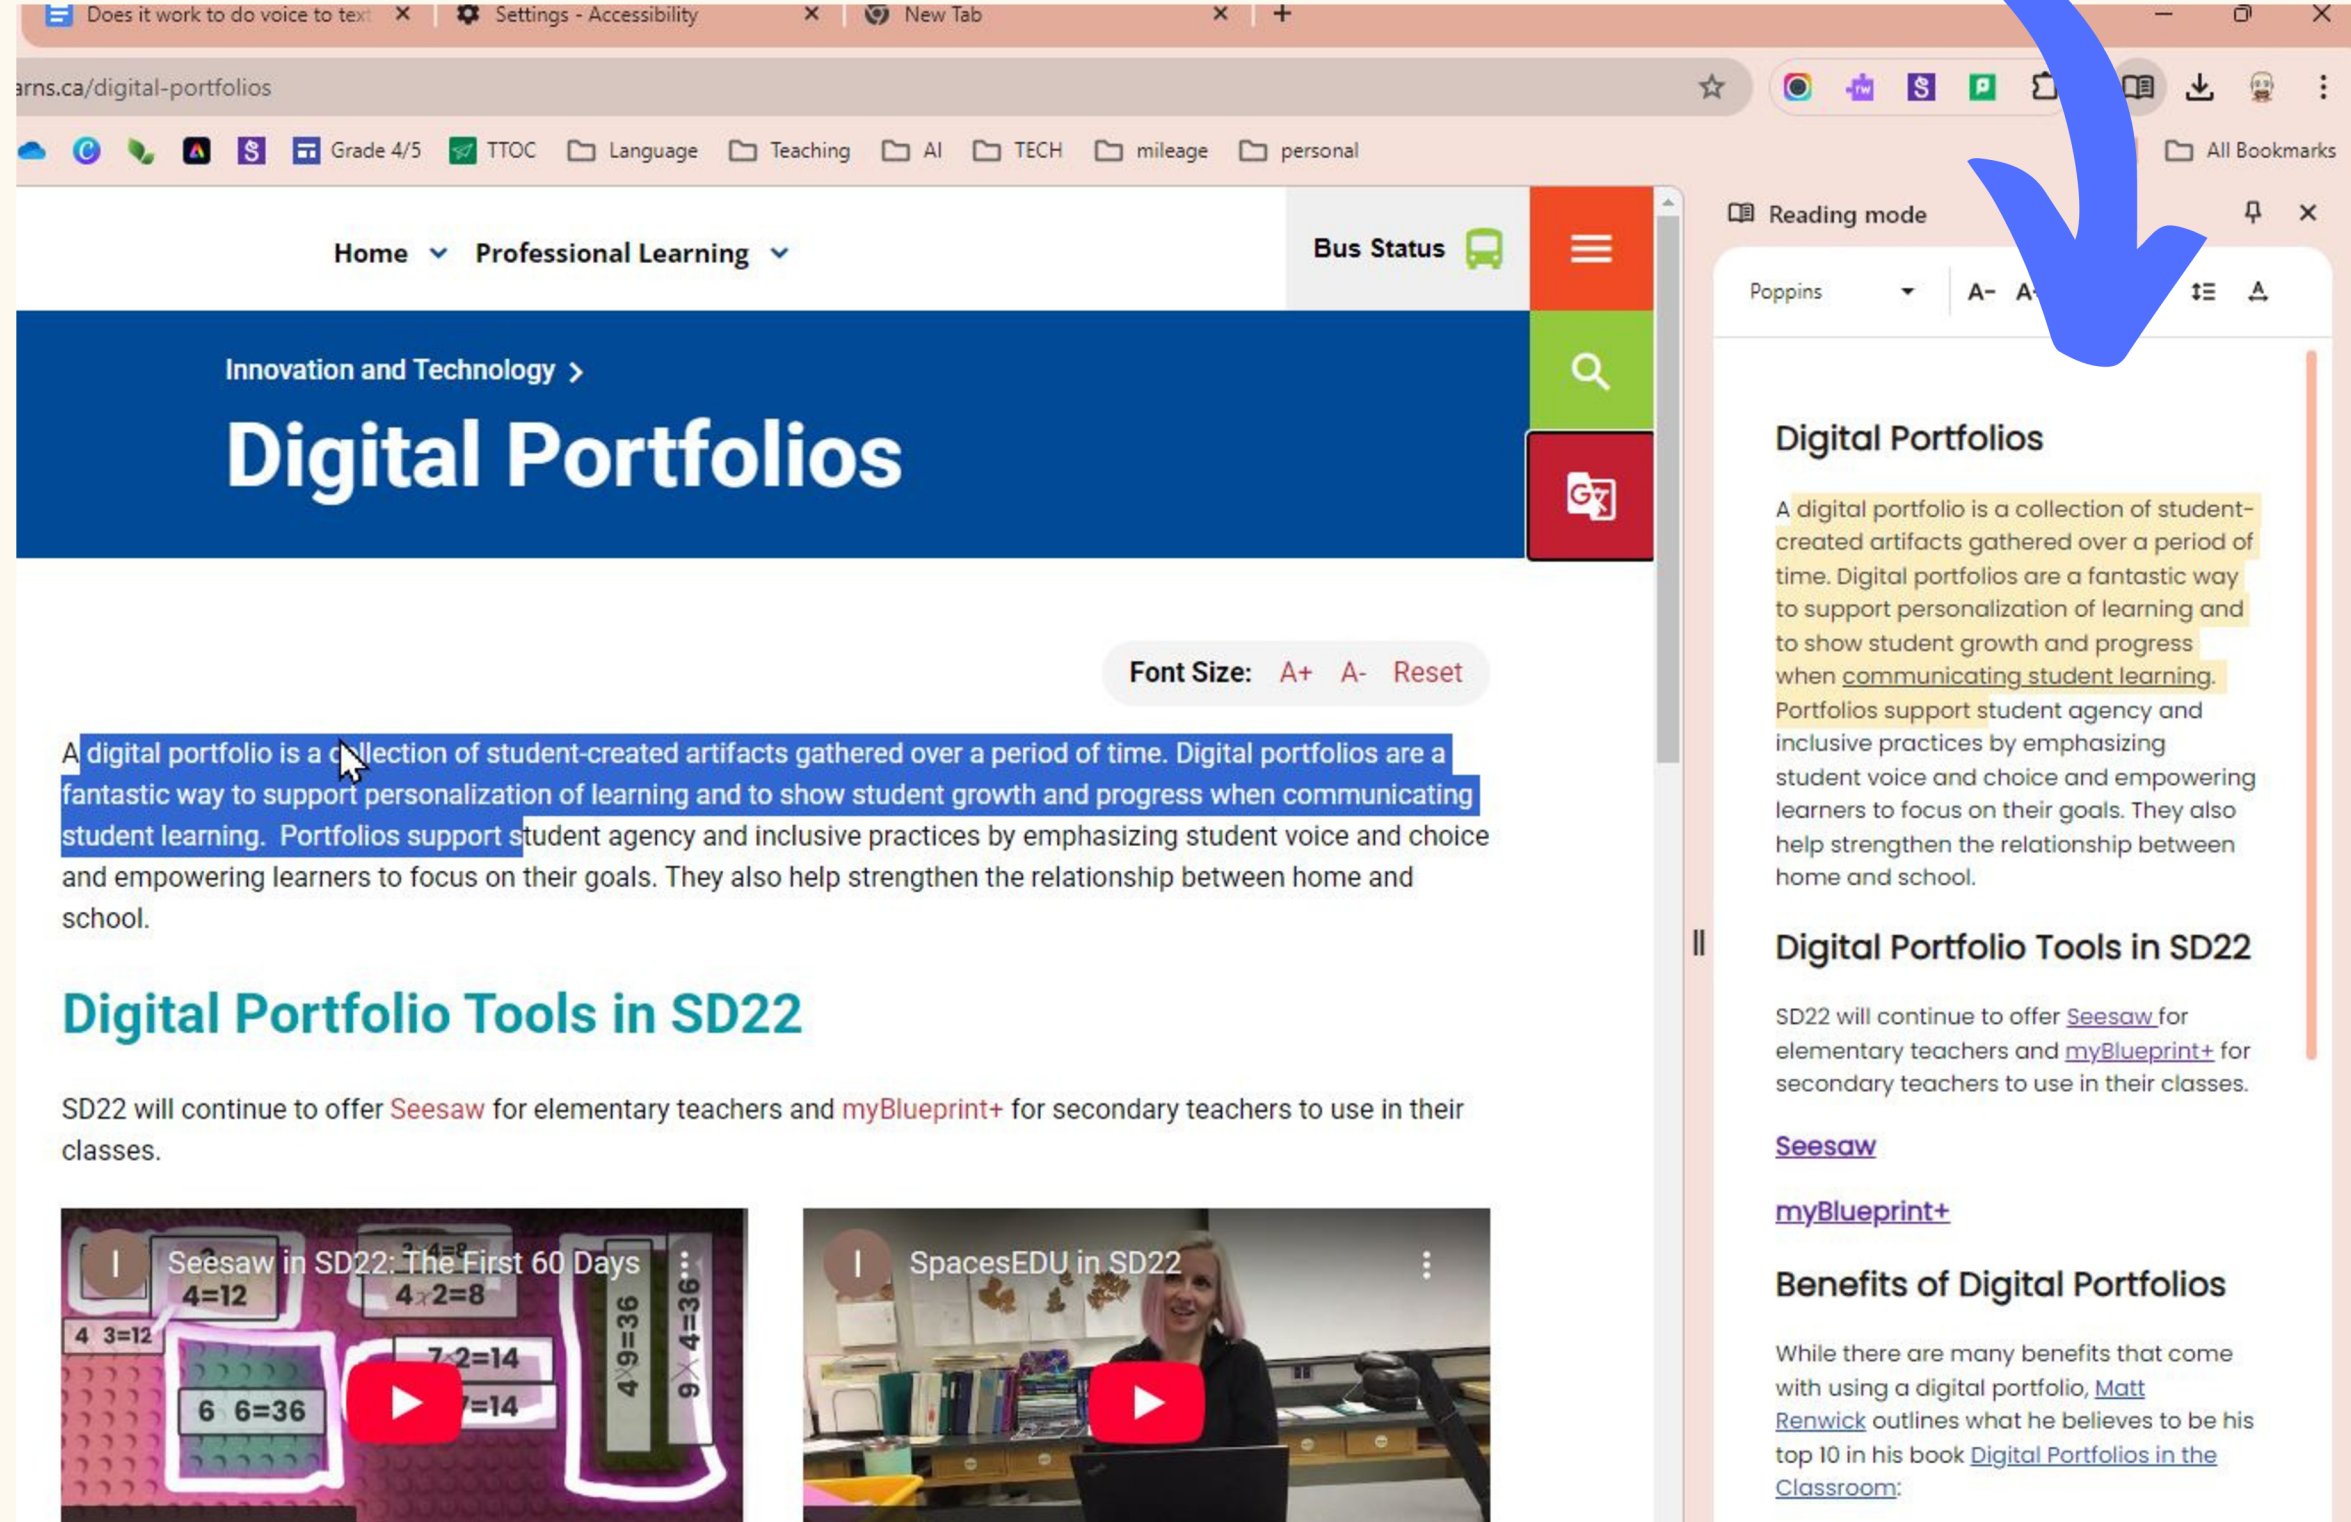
Does it work to do voice to tex ✕ Settings - Accessibility ✕ New Tab ✕ +

arns.ca/digital-portfolios

Grade 4/5 TTOC Language Teaching AI TECH mileage personal All Bookmarks

Home Professional Learning Bus Status

Innovation and Technology >

Digital Portfolios

Font Size: A+ A- Reset

A digital portfolio is a collection of student-created artifacts gathered over a period of time. Digital portfolios are a fantastic way to support personalization of learning and to show student growth and progress when communicating student learning. Portfolios support student agency and inclusive practices by emphasizing student voice and choice and empowering learners to focus on their goals. They also help strengthen the relationship between home and school.

Digital Portfolio Tools in SD22

SD22 will continue to offer Seesaw for elementary teachers and myBlueprint+ for secondary teachers to use in their classes.

Seesaw in SD22: The First 60 Days

4=12 4x2=8 4 3=12 7x2=14 =14 6 6=36 4x9=36 9x4=36

SpacesEDU in SD22

Reading mode

Poppins A- A

Digital Portfolios

A digital portfolio is a collection of student-created artifacts gathered over a period of time. Digital portfolios are a fantastic way to support personalization of learning and to show student growth and progress when communicating student learning. Portfolios support student agency and inclusive practices by emphasizing student voice and choice and empowering learners to focus on their goals. They also help strengthen the relationship between home and school.

Digital Portfolio Tools in SD22

SD22 will continue to offer Seesaw for elementary teachers and myBlueprint+ for secondary teachers to use in their classes.

Seesaw

myBlueprint+

Benefits of Digital Portfolios

While there are many benefits that come with using a digital portfolio, Matt Renwick outlines what he believes to be his top 10 in his book Digital Portfolios in the Classroom: